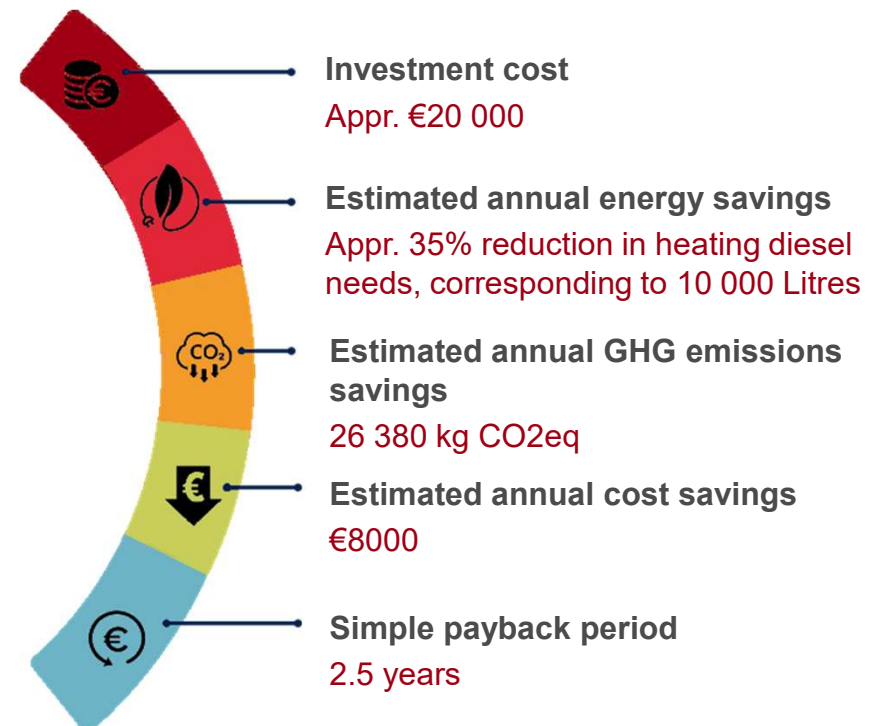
Investment cost
Appr. €20 000

Estimated annual energy savings
Appr. 35% reduction in heating diesel needs, corresponding to 10 000 Litres

$CO_2$

Estimated annual GHG emissions savings
26 380 kg CO2eq

€

Estimated annual cost savings
€8000

€

Simple payback period
2.5 years